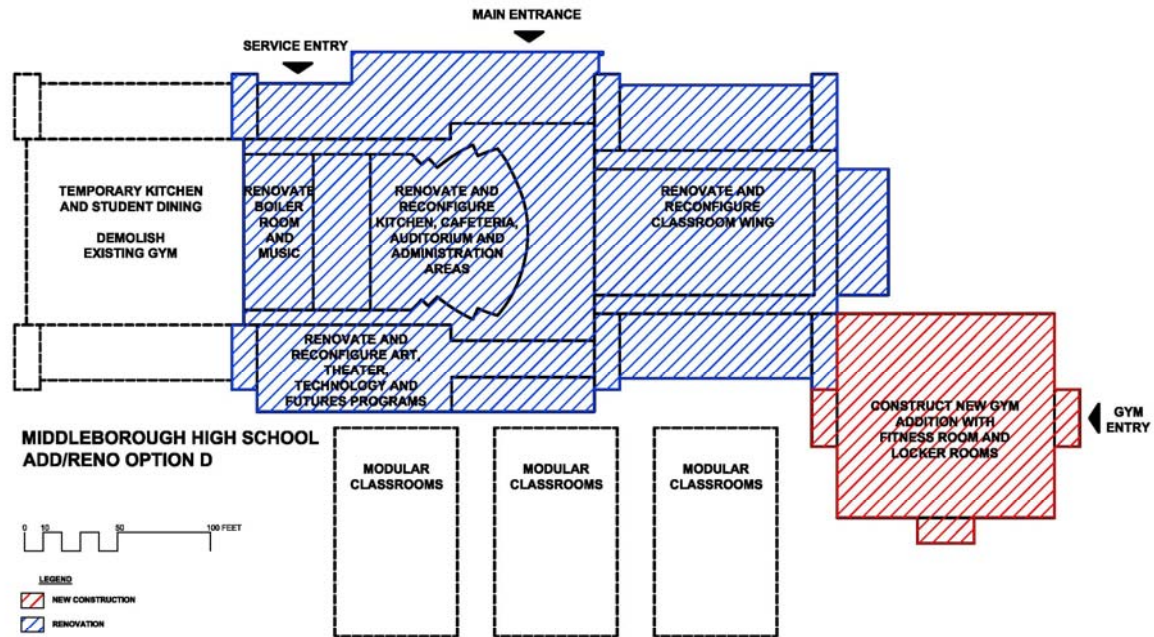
MAIN ENTRANCE

SERVICE ENTRY

TEMPORARY KITCHEN AND STUDENT DINING

DEMOLISH EXISTING GYM

RENOVATE BOILER ROOM AND MUSIC

RENOVATE AND RECONFIGURE KITCHEN, CAFETERIA, AUDITORIUM AND ADMINISTRATION AREAS

RENOVATE AND RECONFIGURE CLASSROOM WING

RENOVATE AND RECONFIGURE ART, THEATER, TECHNOLOGY AND FUTURES PROGRAMS

CONSTRUCT NEW GYM ADDITION WITH FITNESS ROOM AND LOCKER ROOMS

GYM ENTRY

MIDDLEBOROUGH HIGH SCHOOL
ADD/RENO OPTION D

MODULAR CLASSROOMS

MODULAR CLASSROOMS

MODULAR CLASSROOMS

0 10 50 100 FEET

LEGEND
NEW CONSTRUCTION
RENOVATION